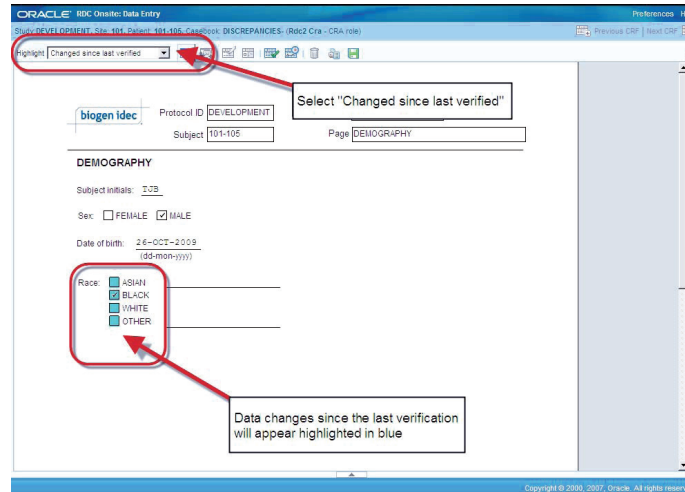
ORACLE RDC Onsite: Data Entry

Preferences H

Study DEVELOPMENT, Site: 101, Patient: 101-105, Casebook: DISCREPANCIES- (Rdc2 Cra - CRA role)

Previous CRF | Next CRF

Highlight Changed since last verified

Select "Changed since last verified"

biogen idec

Protocol ID DEVELOPMENT

Subject 101-105

Page DEMOGRAPHY

DEMOGRAPHY

Subject initials: TJB

Sex: FEMALE MALE

Date of birth: 26-OCT-2009
(dd-mon-yyyy)

Race: ASIAN
BLACK
WHITE
OTHER

Data changes since the last verification will appear highlighted in blue

Copyright © 2000, 2007, Oracle. All rights reserv